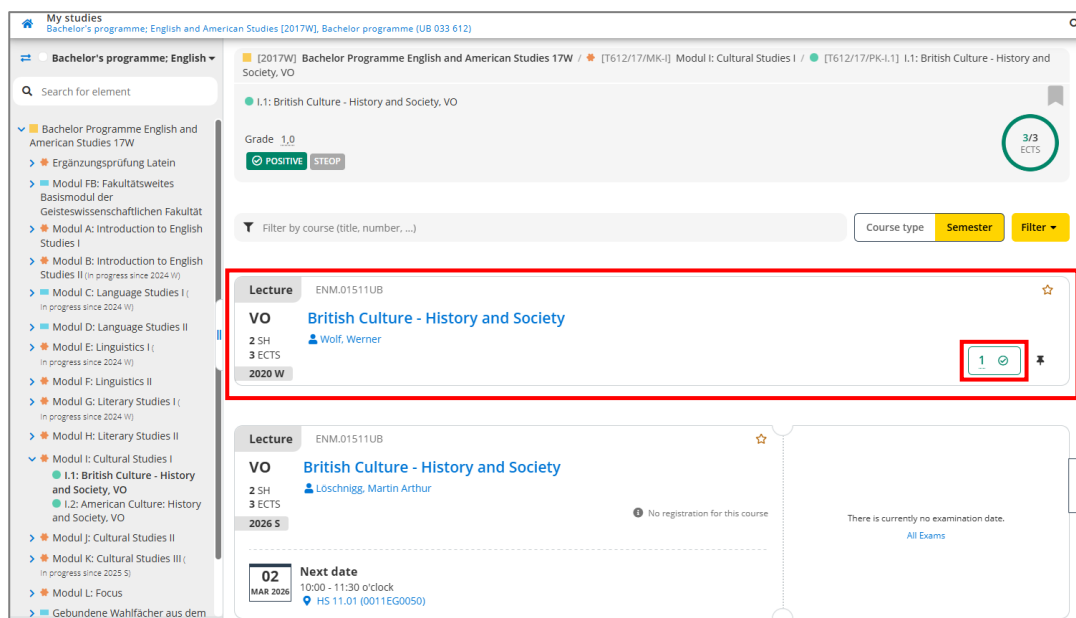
My studies
Bachelor's programme; English and American Studies [2017W], Bachelor programme (UB 033 612)

Bachelor's programme; English

Search for element

Bachelor Programme English and American Studies 17W
Ergänzungsprüfung Latein
Modul FB: Fakultätsweites Basismodul der Geisteswissenschaftlichen Fakultät
Modul A: Introduction to English Studies I
Modul B: Introduction to English Studies II (In progress since 2024 W)
Modul C: Language Studies I (In progress since 2024 W)
Modul D: Language Studies II
Modul E: Linguistics I (In progress since 2024 W)
Modul F: Linguistics II
Modul G: Literary Studies I (In progress since 2024 W)
Modul H: Literary Studies II
Modul I: Cultural Studies I
I.1: British Culture - History and Society, VO
I.2: American Culture: History and Society, VO
Modul J: Cultural Studies II
Modul K: Cultural Studies III (In progress since 2025 S)
Modul L: Focus
Gebundene Wahlfächer aus dem

[2017W] Bachelor Programme English and American Studies 17W / [T612/17/MK-I] Modul I: Cultural Studies I / [T612/17/PK-I.1] I.1: British Culture - History and Society, VO

I.1: British Culture - History and Society, VO

Grade 1,0
POSITIVE STEOP

3/3 ECTS

Filter by course (title, number, ...)
Course type Semester Filter

Lecture ENM.01511UB
VO
2 SH
3 ECTS
2020 W
British Culture - History and Society
Wolf, Werner
1

Lecture ENM.01511UB
VO
2 SH
3 ECTS
2026 S
British Culture - History and Society
Löschnigg, Martin Arthur
No registration for this course
There is currently no examination date.
All Exams

02
MAR 2026
Next date
10:00 - 11:30 o'clock
HS 11.01 (0011EG0050)